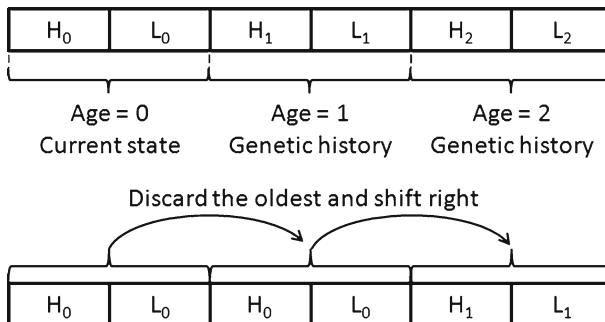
| $H_0$ | $L_0$ | $H_1$ | $L_1$ | $H_2$ | $L_2$ |
|---|---|---|---|---|---|

Age = 0
Current state

Age = 1
Genetic history

Age = 2
Genetic history

Discard the oldest and shift right

| $H_0$ | $L_0$ | $H_0$ | $L_0$ | $H_1$ | $L_1$ |
|---|---|---|---|---|---|